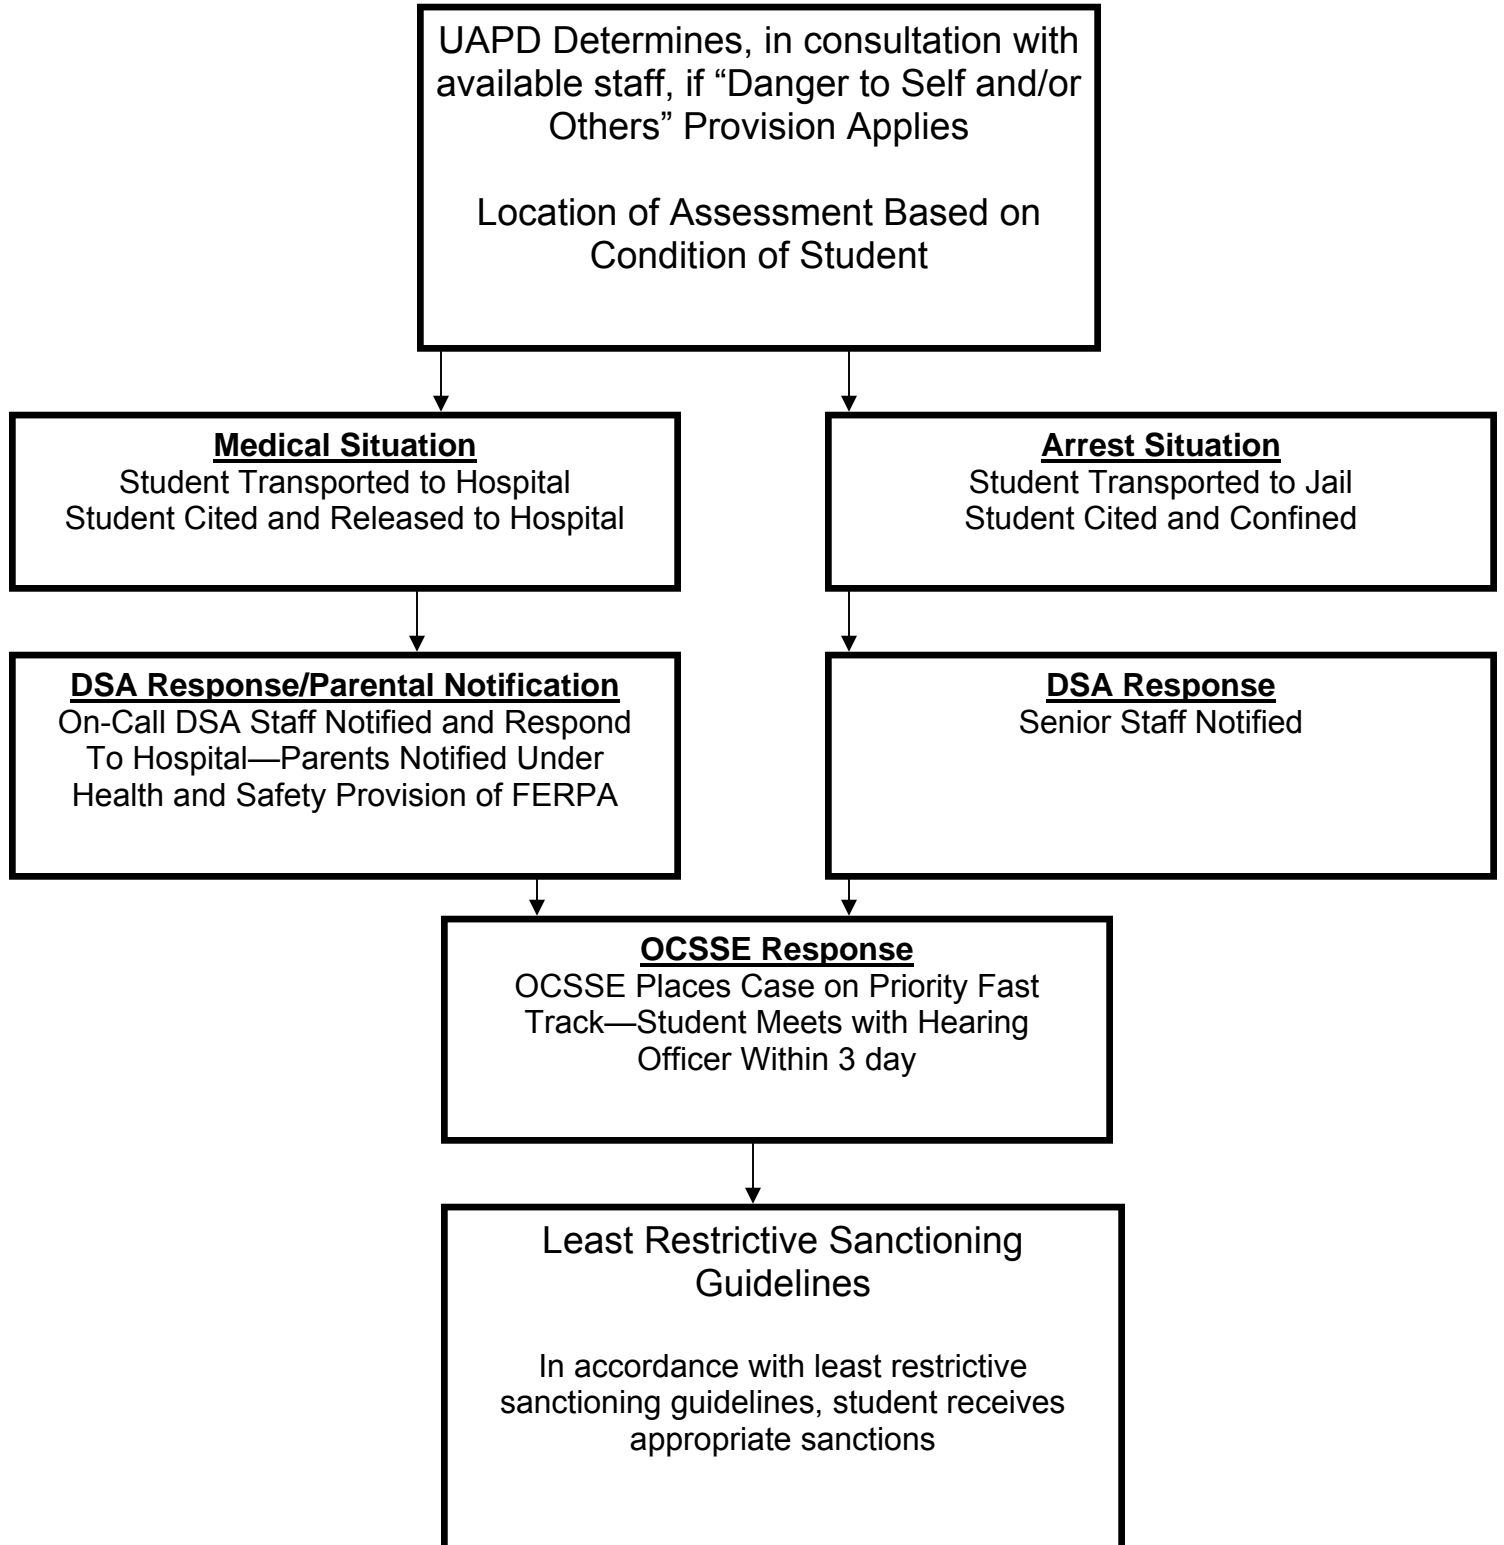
UAPD Determines, in consultation with available staff, if “Danger to Self and/or Others” Provision Applies

Location of Assessment Based on Condition of Student

**Medical Situation**
Student Transported to Hospital
Student Cited and Released to Hospital

**Arrest Situation**
Student Transported to Jail
Student Cited and Confined

**DSA Response/Parental Notification**
On-Call DSA Staff Notified and Respond To Hospital—Parents Notified Under Health and Safety Provision of FERPA

**DSA Response**
Senior Staff Notified

**OCSSE Response**
OCSSE Places Case on Priority Fast Track—Student Meets with Hearing Officer Within 3 day

Least Restrictive Sanctioning Guidelines

In accordance with least restrictive sanctioning guidelines, student receives appropriate sanctions